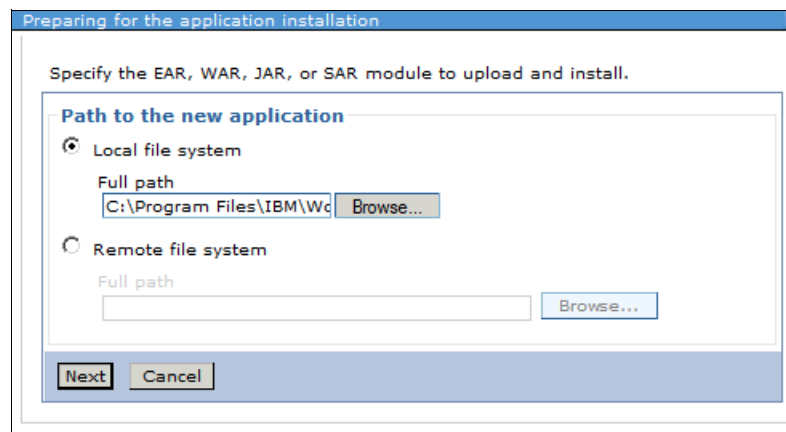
Preparing for the application installation

Specify the EAR, WAR, JAR, or SAR module to upload and install.

Path to the new application

Local file system

Full path

C:\Program Files\IBM\Wc

Browse...

Remote file system

Full path

Browse...

Next

Cancel